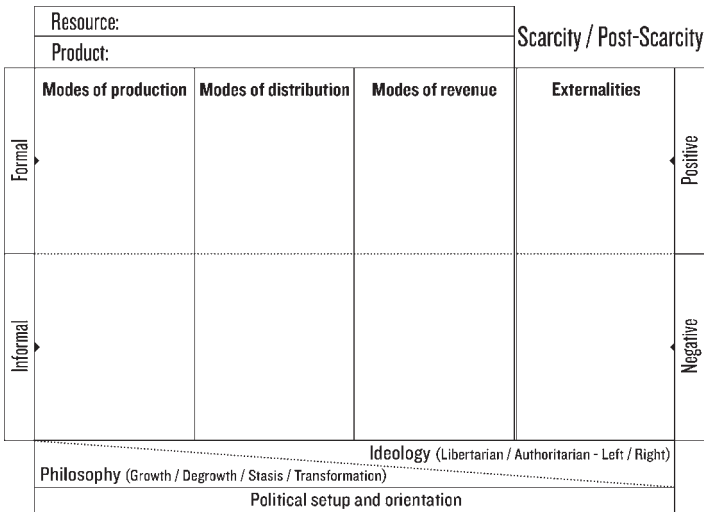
Resource:

Product:

Scarcity / Post-Scarcity

| | Modes of production | Modes of distribution | Modes of revenue | Externalities | |
|---|---|---|---|---|---|
| Formal | | | | | Positive |
| Informal | | | | | Negative |

Ideology (Libertarian / Authoritarian - Left / Right)

Philosophy (Growth / Degrowth / Stasis / Transformation)

Political setup and orientation